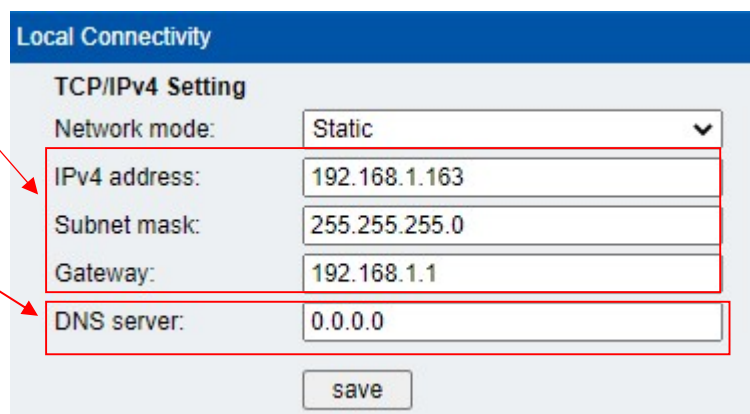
Local Connectivity

TCP/IPv4 Setting

| Network mode: | Static |
|---|---|
| IPv4 address: | 192.168.1.163 |
| Subnet mask: | 255.255.255.0 |
| Gateway: | 192.168.1.1 |
| DNS server: | 0.0.0.0 |

save